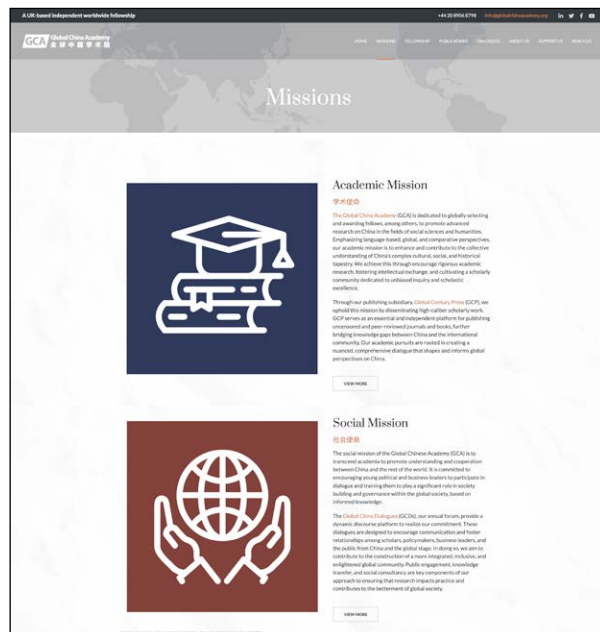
A UK-based independent worldwide fellowship

+44 20 8906 8798 info@globalchinaacademy.org

GCA Global China Academy 全球中国学术院

HOME MISSIONS FELLOWSHIP PUBLICATIONS DIALOGUES ABOUT US SUPPORT US NEWS FLASH

Missions

Academic Mission

学术使命

The Global China Academy (GCA) is dedicated to globally selecting and awarding fellows, among others, to promote advanced research on China in the fields of social sciences and humanities. Emphasizing language-based, global, and comparative perspectives, our academic mission is to enhance and contribute to the collective understanding of China's complex cultural, social, and historical tapestry. We achieve this through encourage rigorous academic research, fostering intellectual exchange, and cultivating a scholarly community dedicated to unbiased inquiry and scholastic excellence.

Through our publishing subsidiary, Global Century Press (GCP), we uphold this mission by disseminating high caliber scholarly work. GCP serves as an essential and independent platform for publishing uncensored and peer-reviewed journals and books, further bridging knowledge gaps between China and the international community. Our academic pursuits are rooted in creating a nuanced, comprehensive dialogue that shapes and informs global perspectives on China.

VIEW MORE

Social Mission

社会使命

The social mission of the Global Chinese Academy (GCA) is to transcend academia to promote understanding and cooperation between China and the rest of the world. It is committed to encouraging young political and business leaders to participate in dialogue and training them to play a significant role in society building and governance within the global society, based on informed knowledge.

The Global China Dialogues (GCDs), our annual forum, provide a dynamic discourse platform to realize our commitment. These dialogues are designed to encourage communication and foster relationships among scholars, policymakers, business leaders, and the public from China and the global stage. In doing so, we aim to contribute to the construction of a more integrated, inclusive, and enlightened global community. Public engagement, knowledge transfer, and social consultancy are key components of our approach to ensuring that research impacts practice and contributes to the betterment of global society.

VIEW MORE